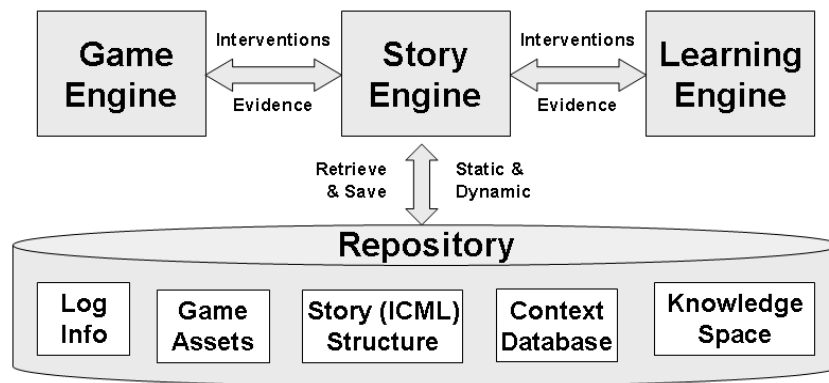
Game Engine

Interventions

Evidence

Story Engine

Interventions

Evidence

Learning Engine

Retrieve & Save

Static & Dynamic

Repository

Log Info

Game Assets

Story (ICML) Structure

Context Database

Knowledge Space